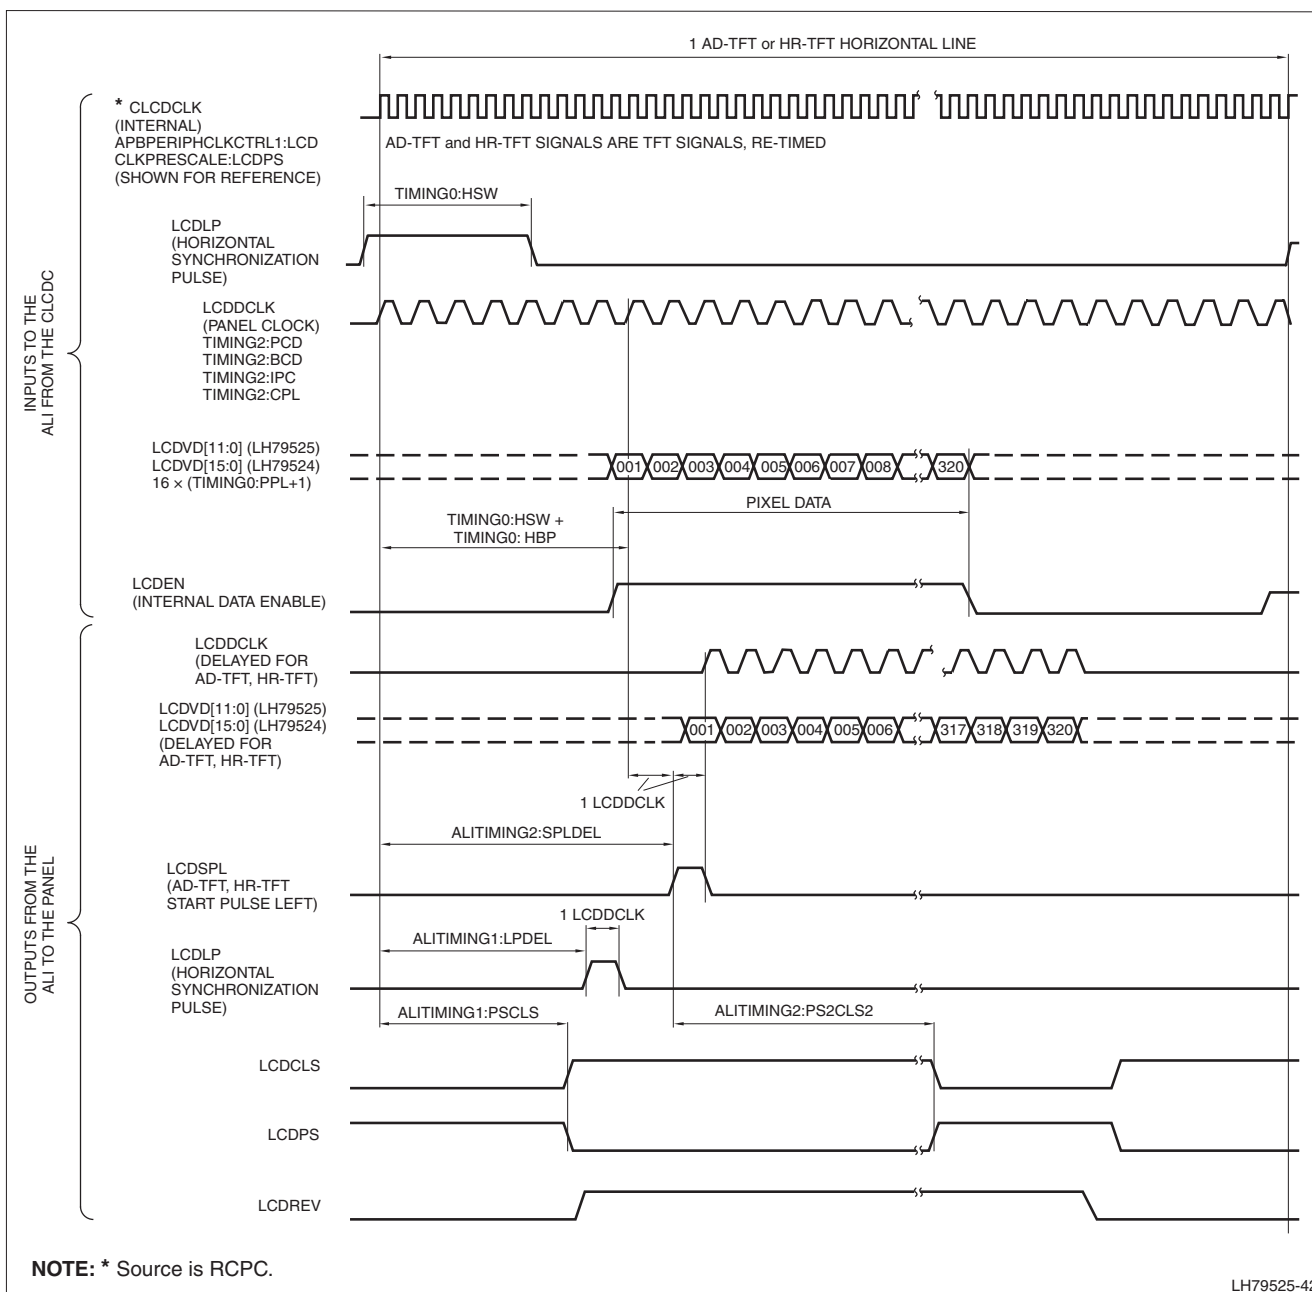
1 AD-TFT or HR-TFT HORIZONTAL LINE

* CLCDCLK (INTERNAL) APBPERIPHCLKCTRL1:LCD CLKPRESCALE:LCDPS (SHOWN FOR REFERENCE)

AD-TFT and HR-TFT SIGNALS ARE TFT SIGNALS, RE-TIMED

TIMING0:HSW

LCDLP (HORIZONTAL SYNCHRONIZATION PULSE)

LCDDCLK (PANEL CLOCK) TIMING2:PCD TIMING2:BCD TIMING2:IPC TIMING2:CPL

INPUTS TO THE ALI FROM THE CLCDC

LCDVD[11:0] (LH79525) LCDVD[15:0] (LH79524) 16 × (TIMING0:PPL+1)

001 002 003 004 005 006 007 008 320

PIXEL DATA

TIMING0:HSW + TIMING0: HBP

LCDEN (INTERNAL DATA ENABLE)

LCDDCLK (DELAYED FOR AD-TFT, HR-TFT)

LCDVD[11:0] (LH79525) LCDVD[15:0] (LH79524) (DELAYED FOR AD-TFT, HR-TFT)

001 002 003 004 005 006 317 318 319 320

1 LCDDCLK

ALITIMING2:SPLDEL

OUTPUTS FROM THE ALI TO THE PANEL

LCDSPL (AD-TFT, HR-TFT START PULSE LEFT)

1 LCDDCLK

ALITIMING1:LPDEL

LCDLP (HORIZONTAL SYNCHRONIZATION PULSE)

ALITIMING1:PSCLS

ALITIMING2:PS2CLS2

LCDCLS

LCDPS

LCDREV

NOTE: * Source is RCPC.

LH79525-4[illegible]